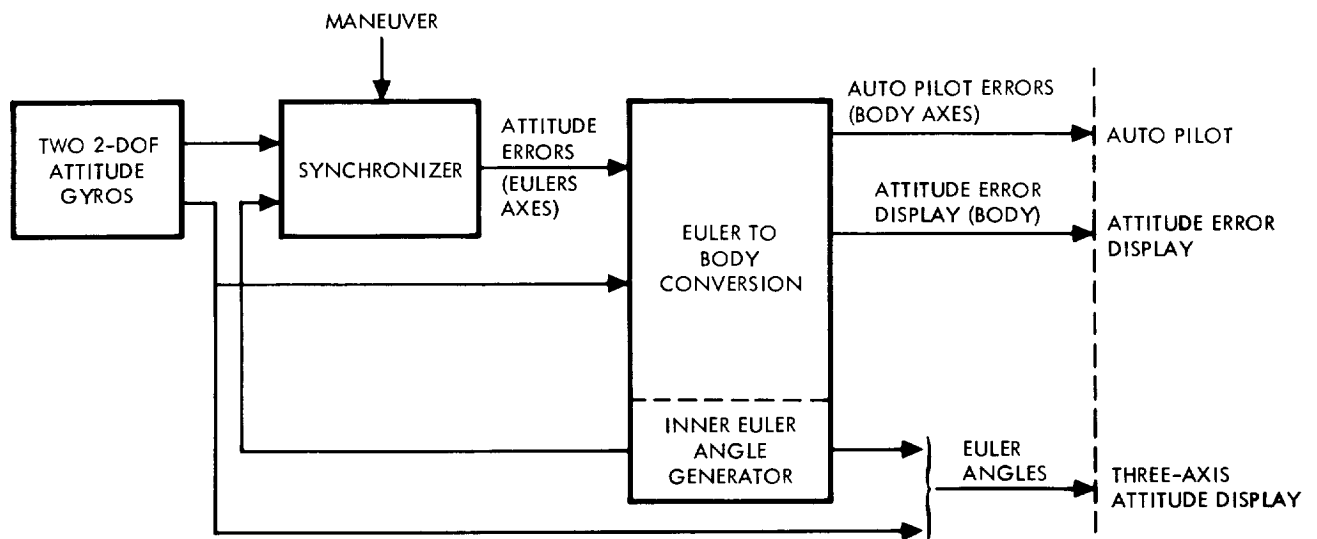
MANEUVER

TWO 2-DOF ATTITUDE GYROS

SYNCHRONIZER

ATTITUDE ERRORS (EULERS AXES)

EULER TO BODY CONVERSION

INNER EULER ANGLE GENERATOR

AUTO PILOT ERRORS (BODY AXES)

AUTO PILOT

ATTITUDE ERROR DISPLAY (BODY)

ATTITUDE ERROR DISPLAY

EULER ANGLES

THREE-AXIS ATTITUDE DISPLAY